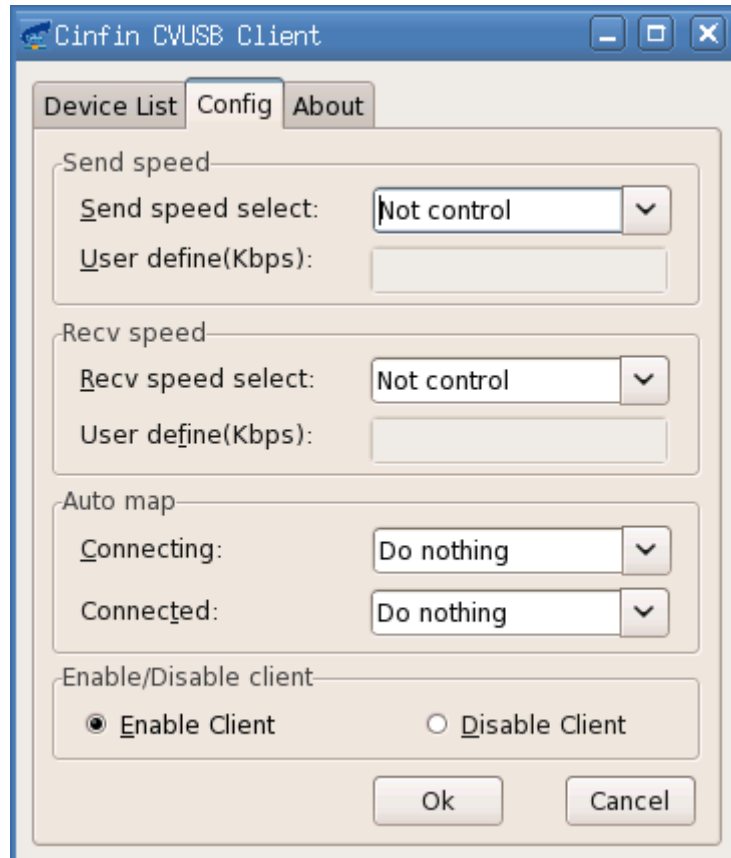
Cinfin CVUSB Client

Device List | Config | About

Send speed
Send speed select: Not control
User define(Kbps):

Recv speed
Recv speed select: Not control
User define(Kbps):

Auto map
Connecting: Do nothing
Connected: Do nothing

Enable/Disable client
Enable Client
Disable Client

Ok
Cancel